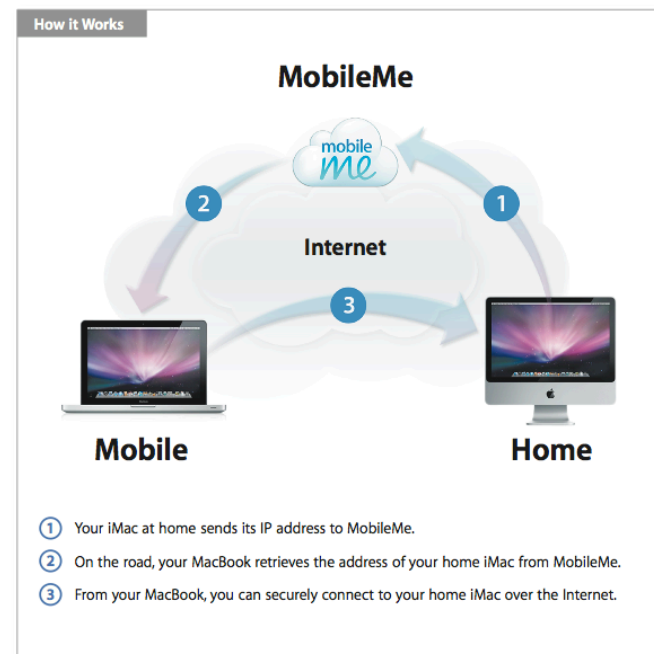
How it Works

MobileMe

mobile me

2

1

Internet

3

Mobile

Home

1 Your iMac at home sends its IP address to MobileMe.

2 On the road, your MacBook retrieves the address of your home iMac from MobileMe.

3 From your MacBook, you can securely connect to your home iMac over the Internet.